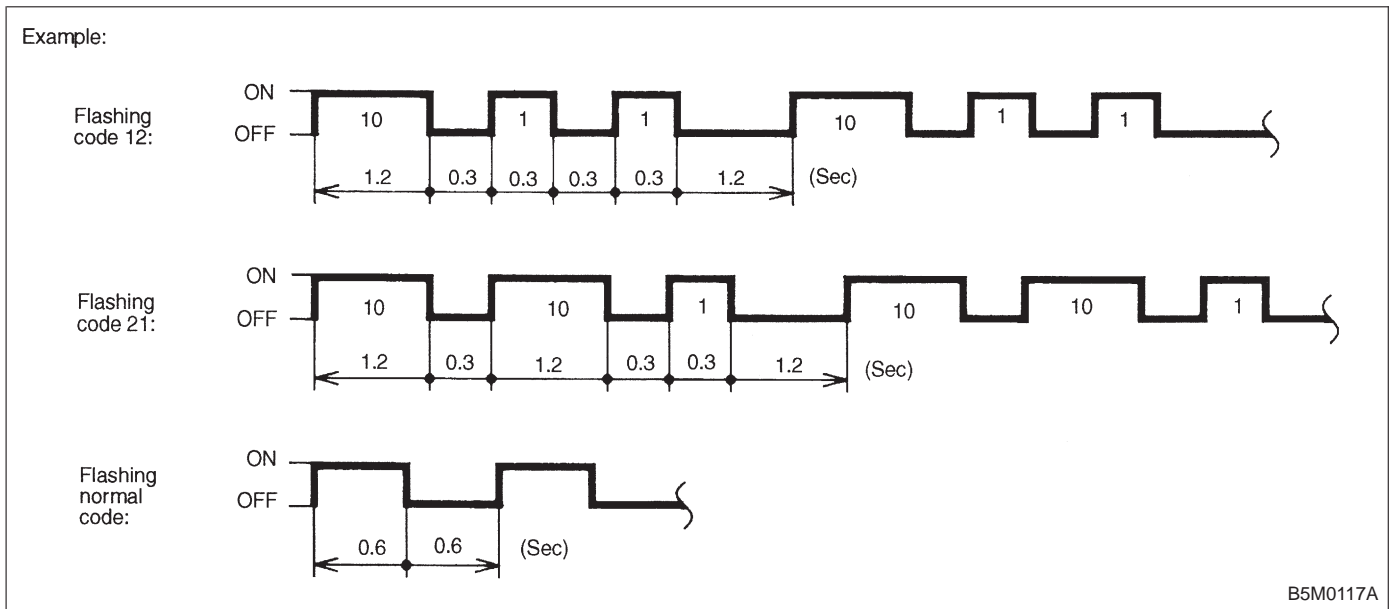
Example:

Flashing code 12:

ON
OFF

10 1 1 10 1 1

1.2 0.3 0.3 0.3 0.3 1.2 (Sec)

Flashing code 21:

ON
OFF

10 10 1 10 10 1

1.2 0.3 1.2 0.3 0.3 1.2 (Sec)

Flashing normal code:

ON
OFF

0.6 0.6 (Sec)

B5M0117A